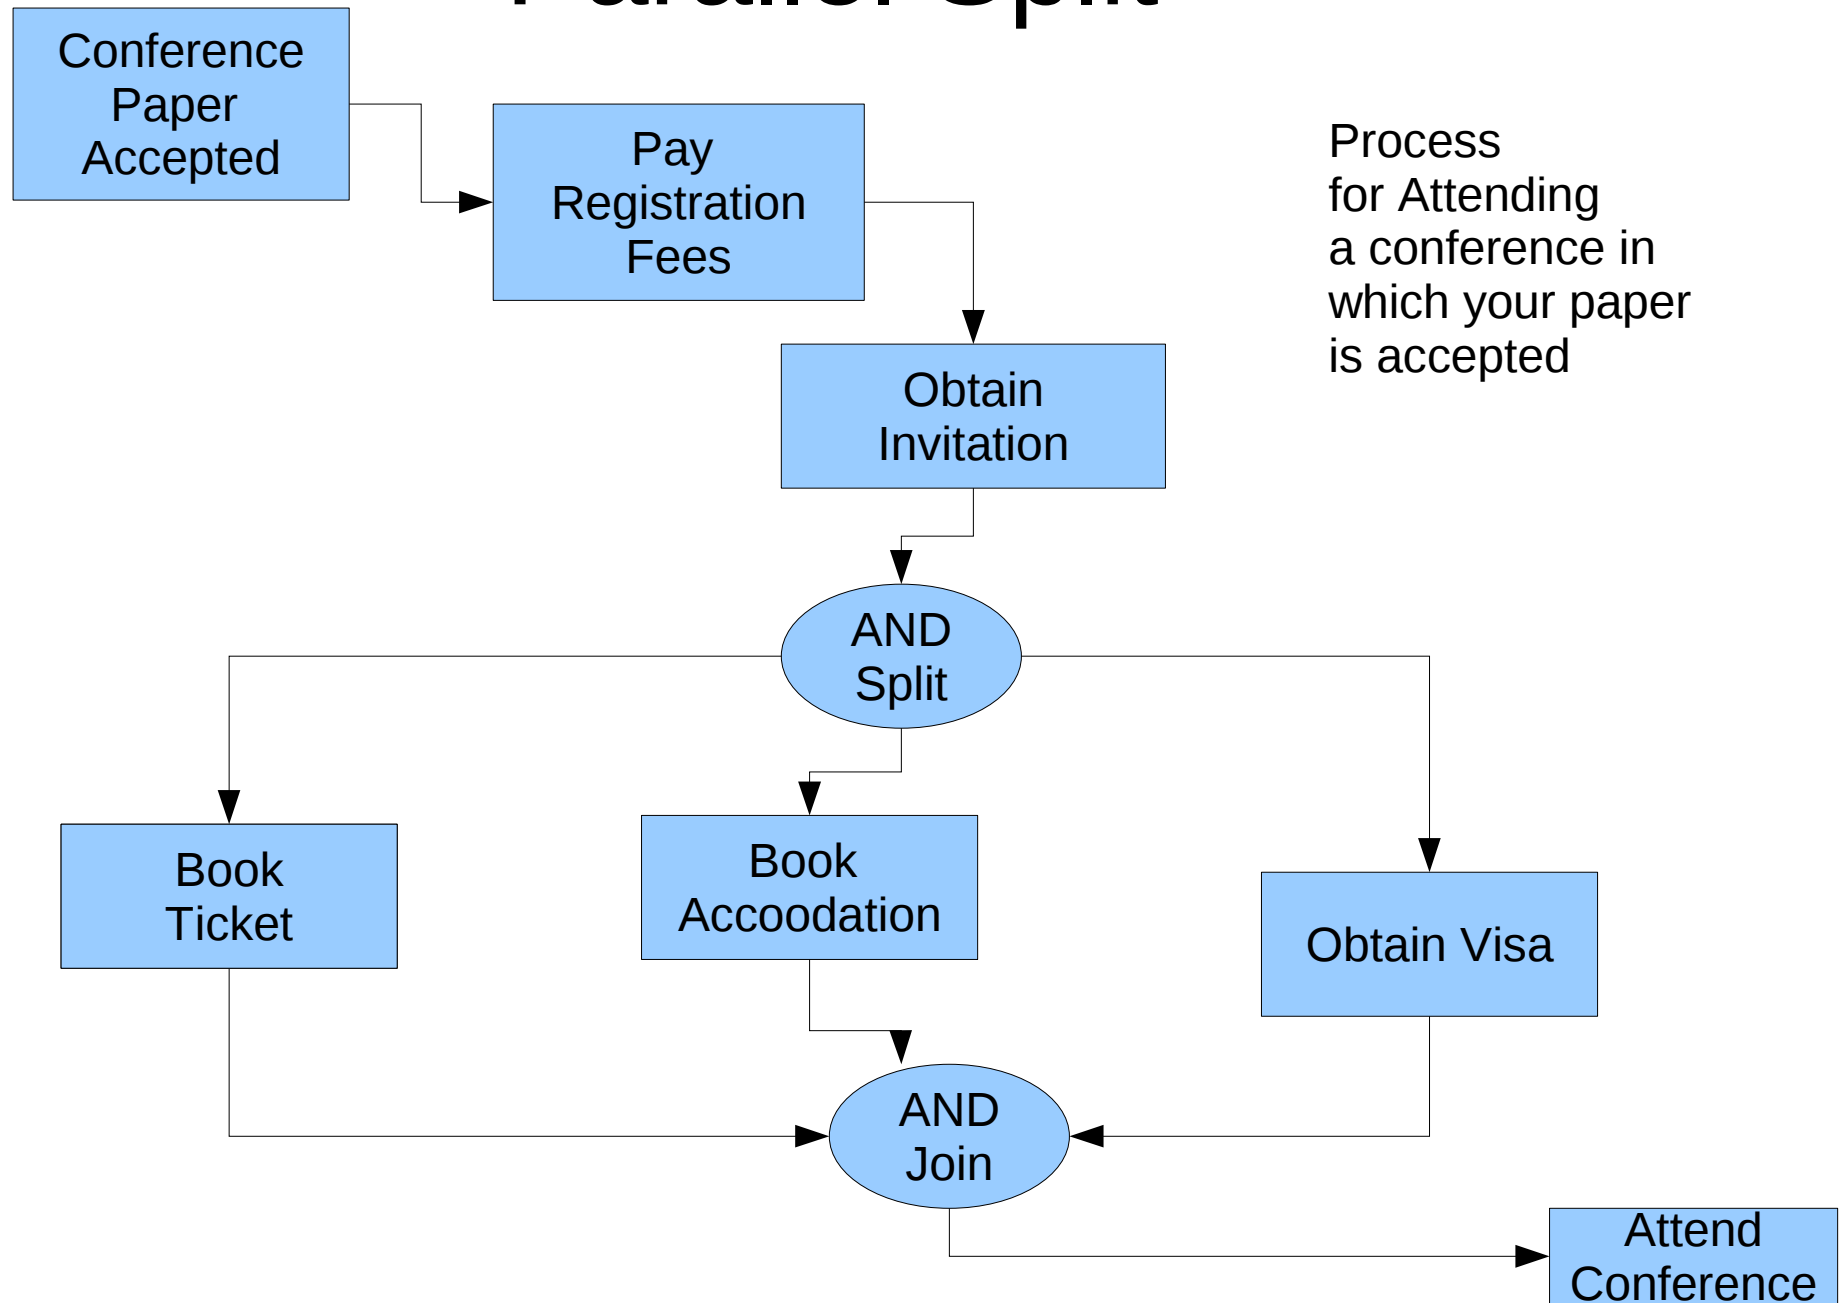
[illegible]

Conference Paper Accepted

Pay Registration Fees

Process for Attending a conference in which your paper is accepted

Obtain Invitation

AND Split

Book Ticket

Book Accoodation

Obtain Visa

AND Join

Attend Conference